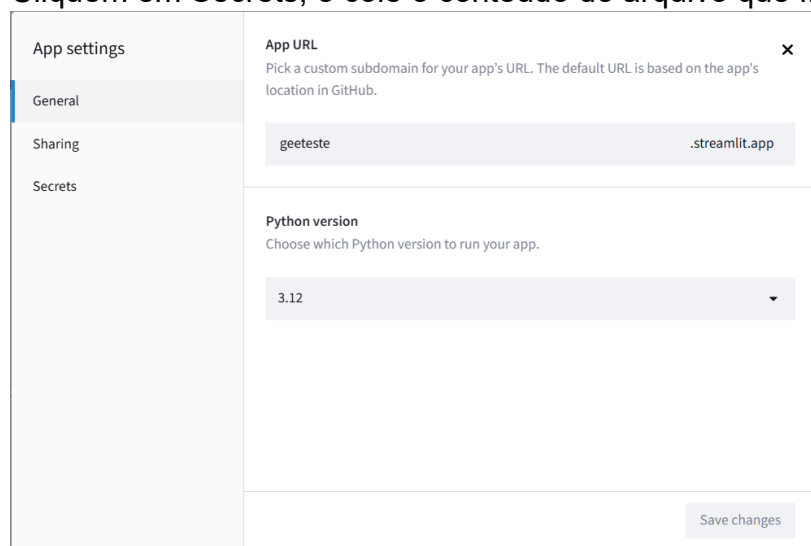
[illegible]

App settings

General

Sharing

Secrets

App URL

Pick a custom subdomain for your app's URL. The default URL is based on the app's location in GitHub.

geeteste .streamlit.app

Python version

Choose which Python version to run your app.

3.12

Save changes